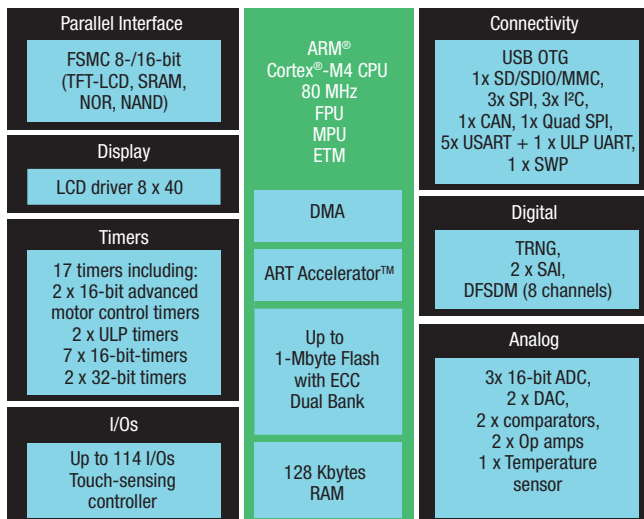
Parallel Interface

FSMC 8-/16-bit (TFT-LCD, SRAM, NOR, NAND)

Display

LCD driver 8 x 40

Timers

17 timers including:
2 x 16-bit advanced motor control timers
2 x ULP timers
7 x 16-bit-timers
2 x 32-bit timers

I/Os

Up to 114 I/Os
Touch-sensing controller

ARM®
Cortex®-M4 CPU
80 MHz
FPU
MPU
ETM

DMA

ART Accelerator™

Up to 1-Mbyte Flash with ECC Dual Bank

128 Kbytes RAM

Connectivity

USB OTG
1x SD/SDIO/MMC,
3x SPI, 3x I²C,
1x CAN, 1x Quad SPI,
5x USART + 1 x ULP UART,
1 x SWP

Digital

TRNG,
2 x SAI,
DFSDM (8 channels)

Analog

3x 16-bit ADC,
2 x DAC,
2 x comparators,
2 x Op amps
1 x Temperature sensor